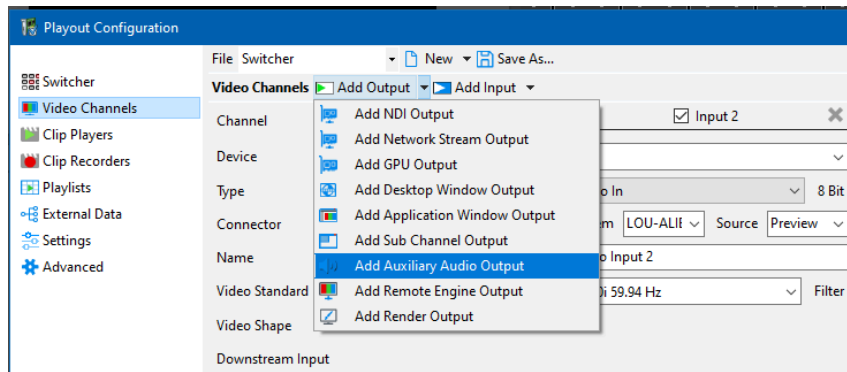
Playout Configuration

Switcher
Video Channels
Clip Players
Clip Recorders
Playlists
External Data
Settings
Advanced

File Switcher New Save As...

Video Channels Add Output Add Input

Channel
Device
Type
Connector
Name
Video Standard
Video Shape
Downstream Input

Add NDI Output
Add Network Stream Output
Add GPU Output
Add Desktop Window Output
Add Application Window Output
Add Sub Channel Output
Add Auxiliary Audio Output
Add Remote Engine Output
Add Render Output

Input 2
o In
8 Bit
m LOU-ALII
Source Preview
o Input 2
0i 59.94 Hz
Filter